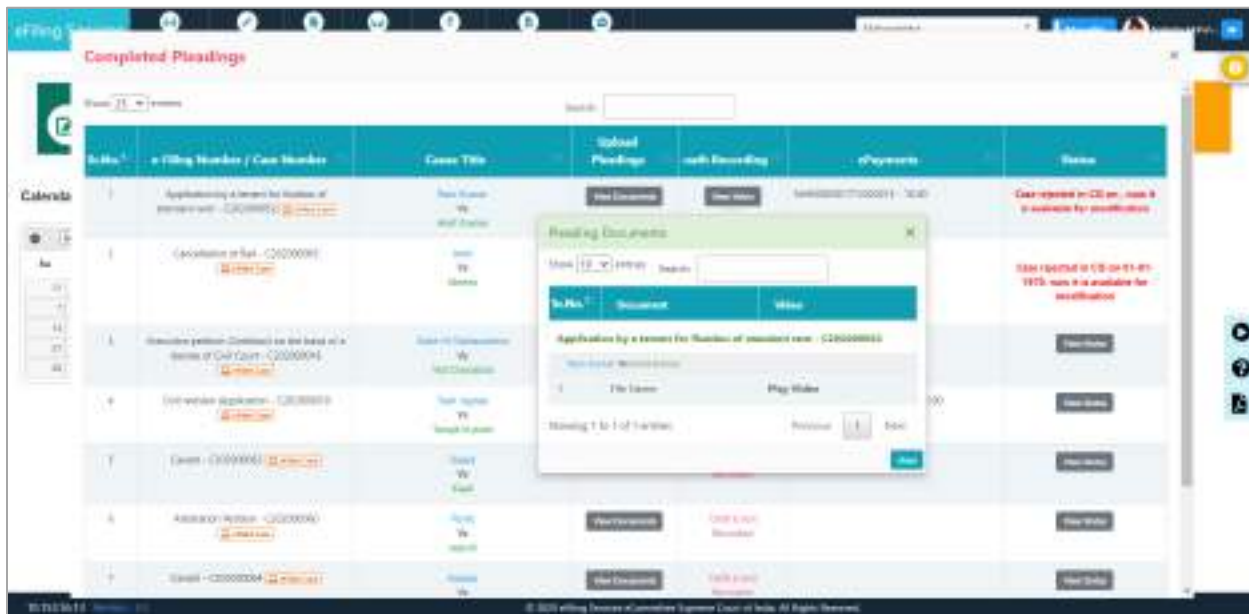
eFiling

Completed Pleadings

Show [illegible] entries

Search:

| Sr.No. | e-Filing Number / Case Number | Cause Title | Upload Pleadings | oath Recording | ePayments | Status |
|---|---|---|---|---|---|---|
| 1 | Application by a tenant for fixation of standard rent - C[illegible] | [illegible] Vs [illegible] | View Documents | View Video | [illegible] | Case rejected in CB on , now it is available for modification |
| 2 | Cancellation of Bail - C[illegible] | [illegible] Vs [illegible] | | | | Case rejected in CB on 01-01-1970, now it is available for modification |
| 3 | Execution petition (Contract) on the basis of a decree of Civil Court - C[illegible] | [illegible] Vs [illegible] | | | | View Status |
| 4 | Civil revision Application - C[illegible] | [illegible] Vs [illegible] | | | | View Status |
| 5 | Caveat - C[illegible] | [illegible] Vs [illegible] | | | | View Status |
| 6 | Arbitration Petition - C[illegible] | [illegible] Vs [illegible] | View Documents | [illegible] | | View Status |
| 7 | Caveat - C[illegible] | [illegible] Vs | View Documents | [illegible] | | View Status |

Pleading Documents

Show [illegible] entries Search:

| Sr.No. | Document | Video |
|---|---|---|
| Application by a tenant for fixation of standard rent - C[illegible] | | |
| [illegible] | | |
| 1 | File Name | Play Video |

Showing 1 to 1 of 1 entries

Previous 1 Next

Close

Calendar

© 2020 eFiling Services of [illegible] Supreme Court of India. All Rights Reserved.